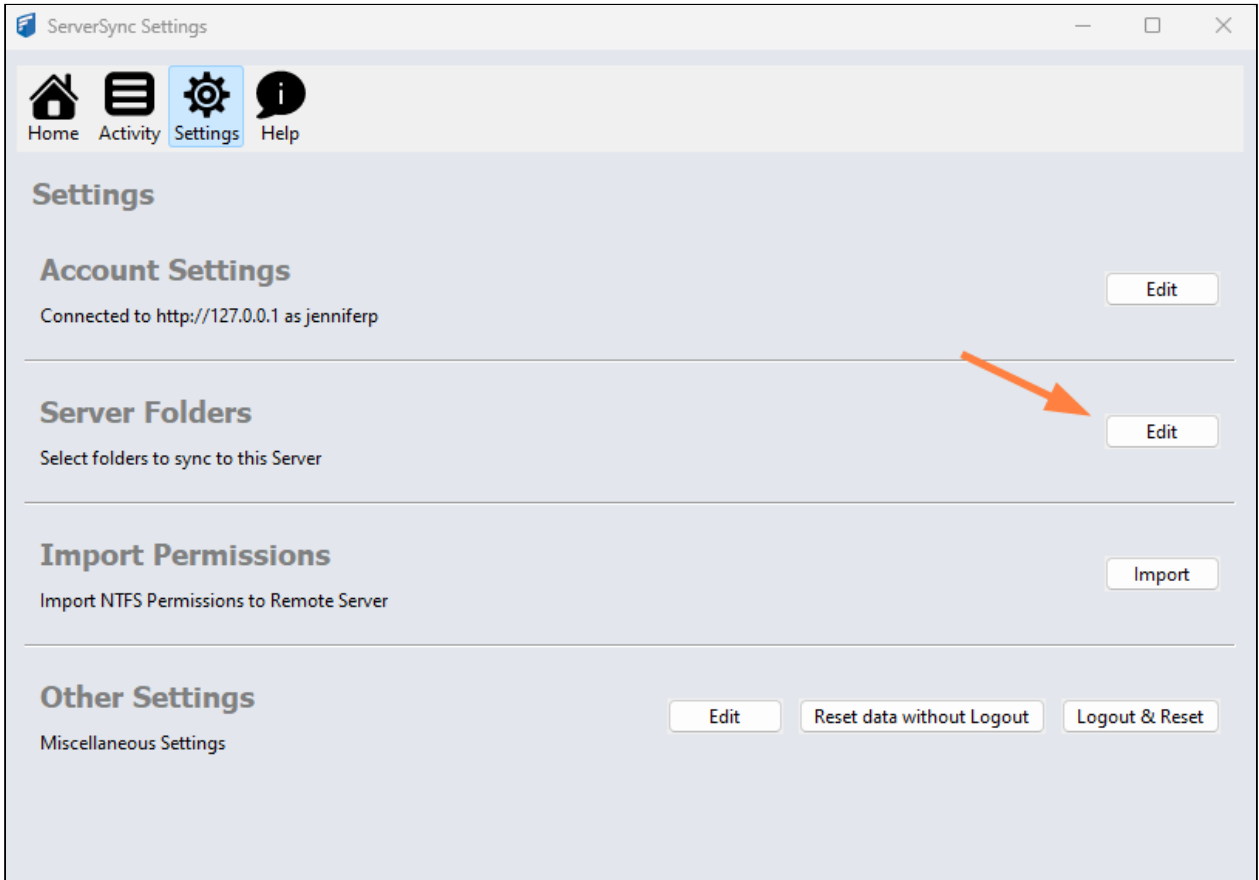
ServerSync Settings

Home Activity Settings Help

Settings

Account Settings
Connected to http://127.0.0.1 as jenniferp
Edit

Server Folders
Select folders to sync to this Server
Edit

Import Permissions
Import NTFS Permissions to Remote Server
Import

Other Settings
Miscellaneous Settings
Edit Reset data without Logout Logout & Reset